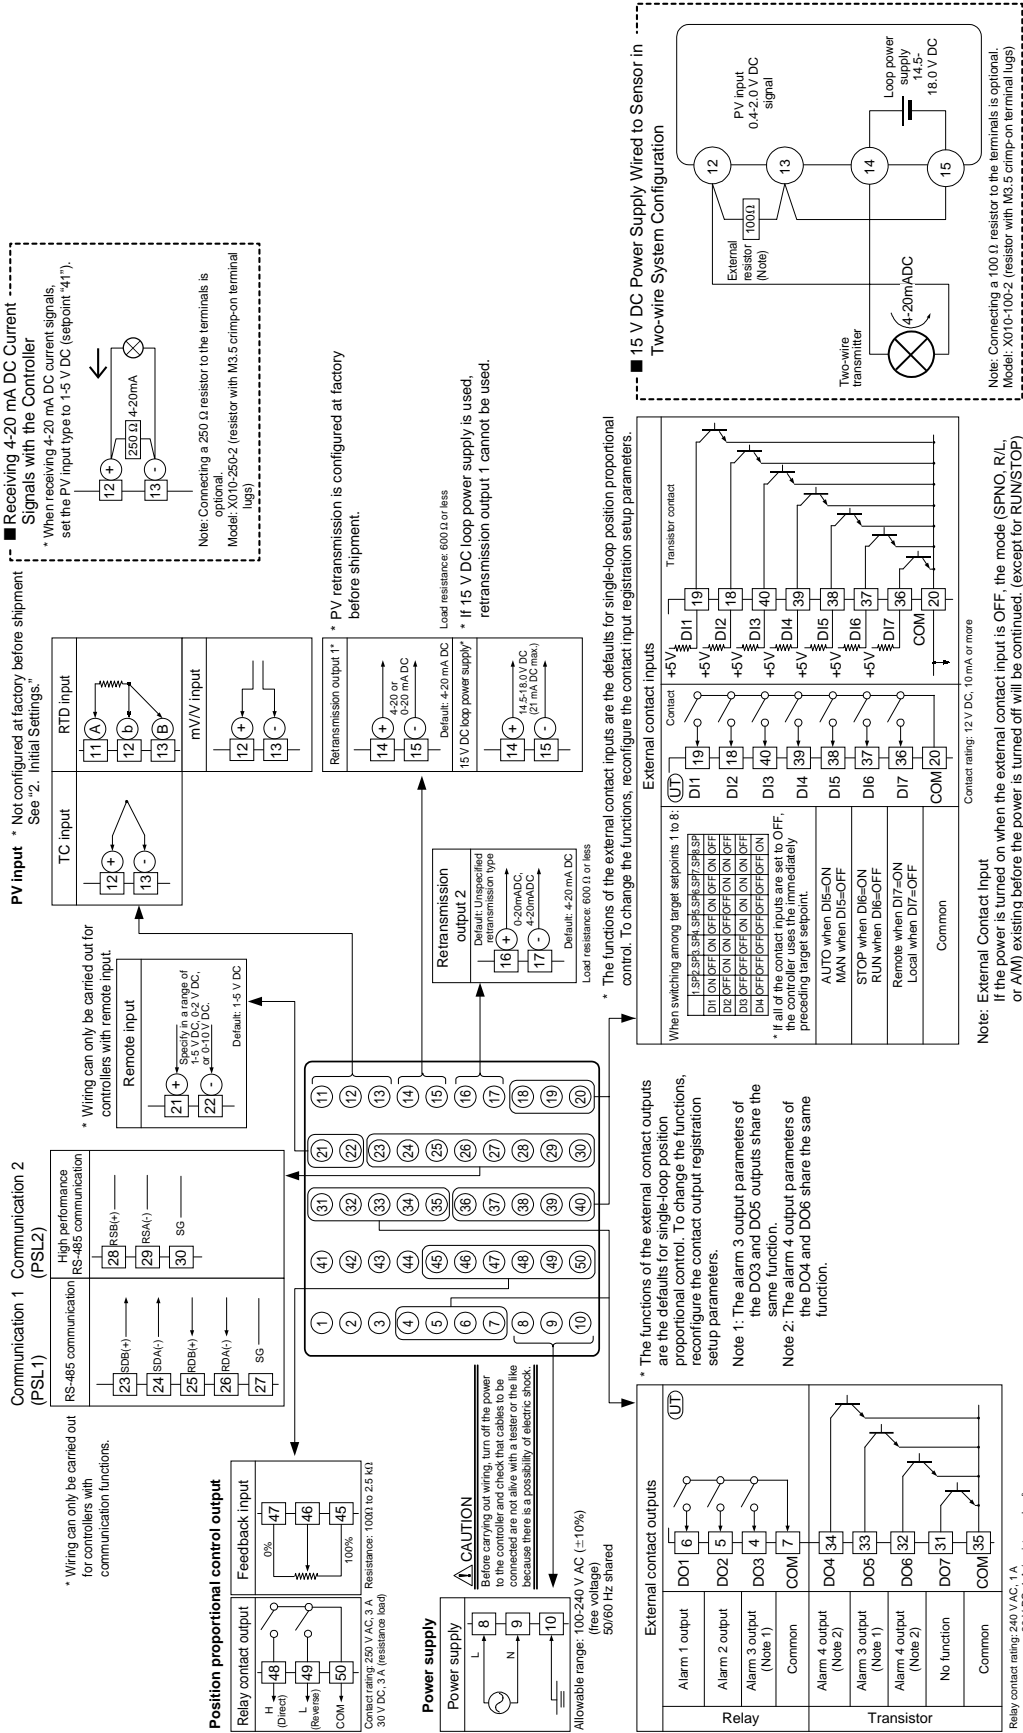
Communication 1 (PSL1)

Communication 2 (PSL2)

RS-485 communication

High performance RS-485 communication

23 SDB(+)
24 SDA(-)
25 RDB(+)
26 RDA(-)
27 SG

28 RSB(+)
29 RSA(-)
30 SG

* Wiring can only be carried out for controllers with communication functions.

PV input * Not configured at factory before shipment See "2. Initial Settings."

TC input

12 +
13 -

RTD input

11 A
12 b
13 B

mV/V input

12 +
13 -

* Wiring can only be carried out for controllers with remote input.

Remote input

21 +
22 -
Specify in a range of 1-5 V DC, 0-2 V DC, or 0-10 V DC.

Default: 1-5 V DC

■ Receiving 4-20 mA DC Current Signals with the Controller

* When receiving 4-20 mA DC current signals, set the PV input type to 1-5 V DC (setpoint "41").

12 +
250 Ω
4-20mA
13 -

Note: Connecting a 250 Ω resistor to the terminals is optional.
Model: X010-250-2 (resistor with M3.5 crimp-on terminal lugs)

Retransmission output 1*

14 +
15 -
4-20 or 0-20 mA DC

Default: 4-20 mA DC

Load resistance: 600 Ω or less

15 V DC loop power supply*

14 +
15 -
14.5-18.0 V DC (21 mA DC max.)

* PV retransmission is configured at factory before shipment.

* If 15 V DC loop power supply is used, retransmission output 1 cannot be used.

Retransmission output 2

Default: Unspecified retransmission type

16 +
17 -
0-20mADC, 4-20mADC

Default: 4-20 mA DC

Load resistance: 600 Ω or less

Position proportional control output

Relay contact output

48 H (Direct)
49 L (Reverse)
50 COM

Contact rating: 250 V AC, 3 A
30 V DC, 3 A (resistance load)

Feedback input

47 0%
46
45 100%

Resistance: 100Ω to 2.5 kΩ

Power supply

Power supply

8 L
9 N
10

⚠ CAUTION

Before carrying out wiring, turn off the power to the controller and check that cables to be connected are not alive with a tester or the like because there is a possibility of electric shock.

Allowable range: 100-240 V AC (±10%)
(free voltage)
50/60 Hz shared

External contact outputs

Relay
Alarm 1 output DO1 6
Alarm 2 output DO2 5
Alarm 3 output (Note 1) DO3 4
Common COM 7

Transistor
Alarm 4 output (Note 2) DO4 34
Alarm 3 output (Note 1) DO5 33
Alarm 4 output (Note 2) DO6 32
No function DO7 31
Common COM 35

UT

Relay contact rating: 240 V AC, 1 A

* The functions of the external contact outputs are the defaults for single-loop position proportional control. To change the functions, reconfigure the contact output registration setup parameters.

Note 1: The alarm 3 output parameters of the DO3 and DO5 outputs share the same function.
Note 2: The alarm 4 output parameters of the DO4 and DO6 share the same function.

* The functions of the external contact inputs are the defaults for single-loop position proportional control. To change the functions, reconfigure the contact input registration setup parameters.

When switching among target setpoints 1 to 8:

| | 1.SP | 2.SP | 3.SP | 4.SP | 5.SP | 6.SP | 7.SP | 8.SP |
|---|---|---|---|---|---|---|---|---|
| DI1 | ON | OFF | ON | OFF | ON | OFF | ON | OFF |
| DI2 | OFF | ON | ON | OFF | OFF | ON | ON | OFF |
| DI3 | OFF | OFF | OFF | ON | ON | ON | ON | OFF |
| DI4 | OFF | OFF | OFF | OFF | OFF | OFF | OFF | ON |

* If all of the contact inputs are set to OFF, the controller uses the immediately preceding target setpoint.

AUTO when DI5=ON
MAN when DI5=OFF

STOP when DI6=ON
RUN when DI6=OFF

Remote when DI7=ON
Local when DI7=OFF

Common

External contact inputs

UT

Contact

DI1 19
DI2 18
DI3 40
DI4 39
DI5 38
DI6 37
DI7 36
COM 20

Transistor contact

+5V DI1 19
+5V DI2 18
+5V DI3 40
+5V DI4 39
+5V DI5 38
+5V DI6 37
+5V DI7 36
COM 20

Contact rating: 12 V DC, 10 mA or more

Note: External Contact Input
If the power is turned on when the external contact input is OFF, the mode (SPNO, R/L, or A/M) existing before the power is turned off will be continued. (except for RUN/STOP)

■ 15 V DC Power Supply Wired to Sensor in Two-wire System Configuration

12
13
14
15

External resistor (Note)
100Ω

PV input 0.4-2.0 V DC signal

Loop power supply 14.5-18.0 V DC

Two-wire transmitter

4-20mADC

Note: Connecting a 100 Ω resistor to the terminals is optional.
Model: X010-100-2 (resistor with M3.5 crimp-on terminal lugs)

1 2 3 4 5 6 7 8 9 10
41 42 43 44 45 46 47 48 49 50
31 32 33 34 35 36 37 38 39 40
21 22 23 24 25 26 27 28 29 30
11 12 13 14 15 16 17 18 19 20